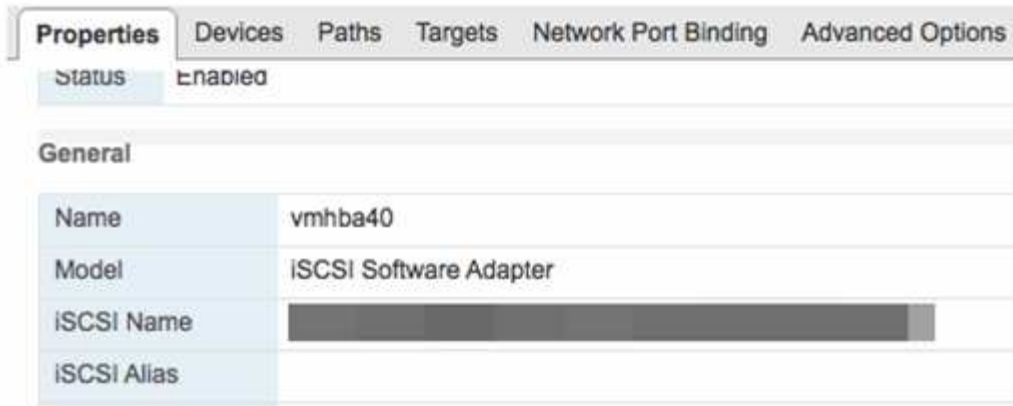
Properties Devices Paths Targets Network Port Binding Advanced Options

| Status | Enabled |
|---|---|

General

| Name | vmhba40 |
|---|---|
| Model | iSCSI Software Adapter |
| iSCSI Name | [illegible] |
| iSCSI Alias | |